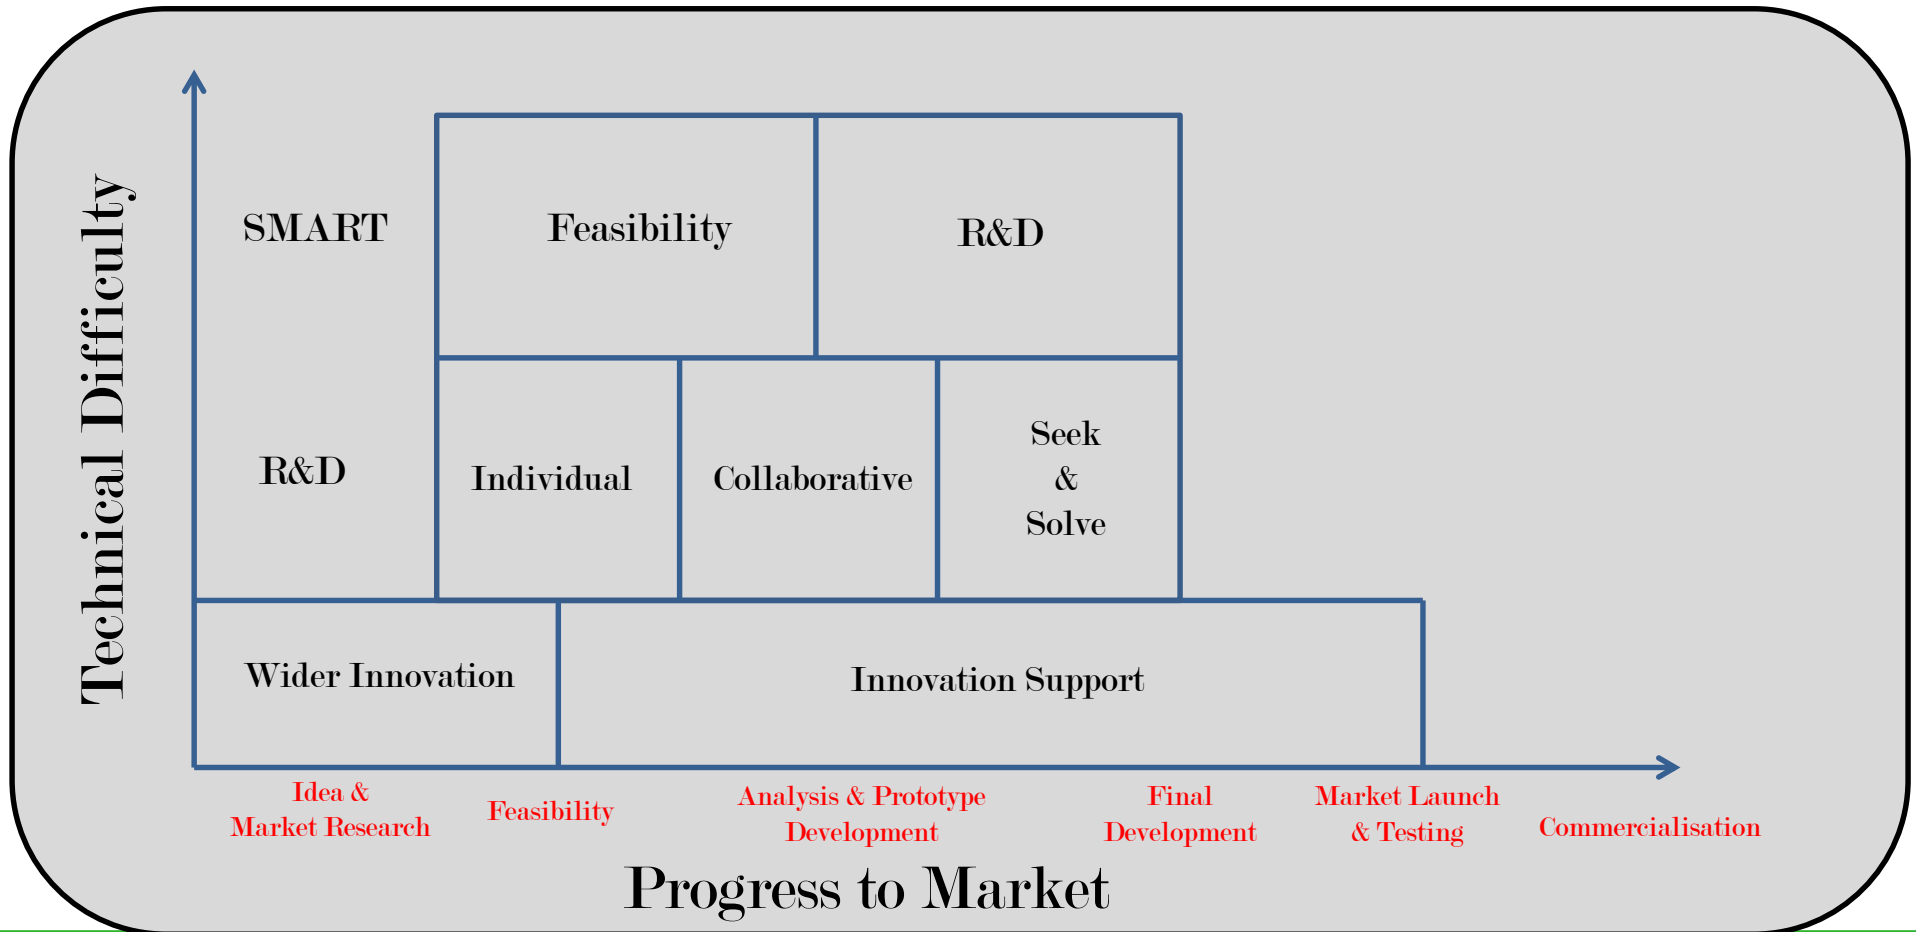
Technical Difficulty

SMART

R&D

Feasibility

R&D

Individual

Collaborative

Seek & Solve

Wider Innovation

Innovation Support

Idea & Market Research

Feasibility

Analysis & Prototype Development

Final Development

Market Launch & Testing

Commercialisation

Progress to Market